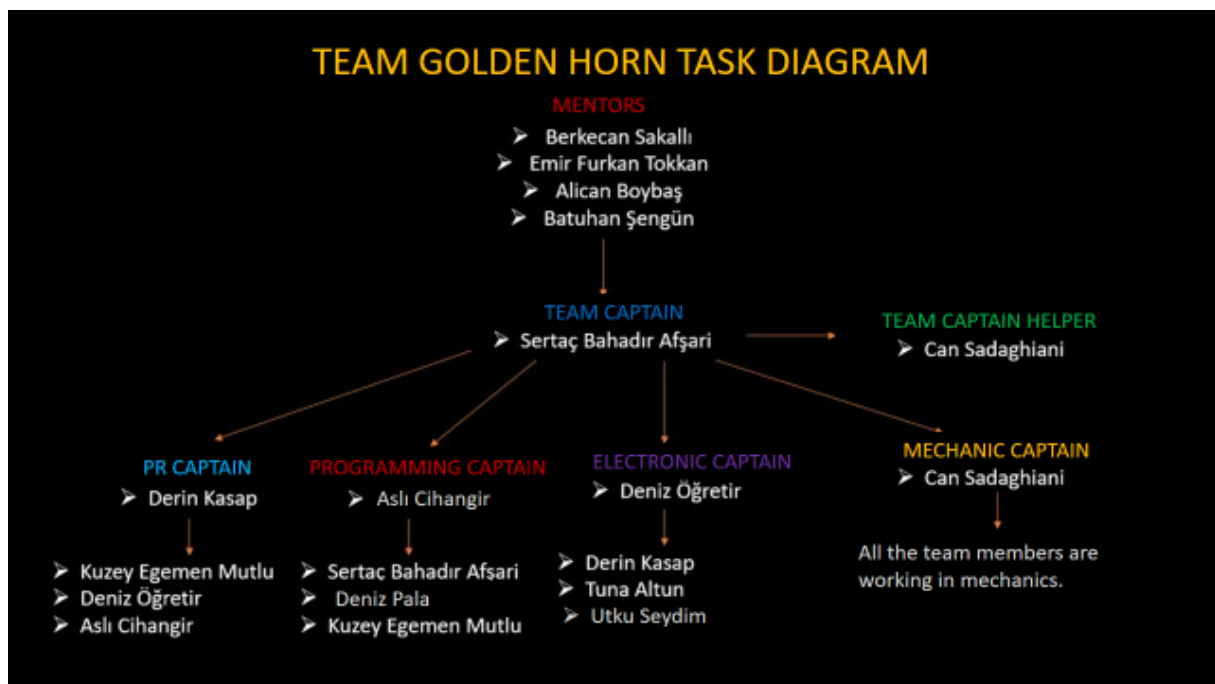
TEAM GOLDEN HORN TASK DIAGRAM

MENTORS
➢ Berkecan Sakallı
➢ Emir Furkan Tokkan
➢ Alican Boybaş
➢ Batuhan Şengün

TEAM CAPTAIN
➢ Sertaç Bahadır Afşari

TEAM CAPTAIN HELPER
➢ Can Sadaghiani

PR CAPTAIN
➢ Derin Kasap

➢ Kuzey Egemen Mutlu
➢ Deniz Öğretir
➢ Aslı Cihangir

PROGRAMMING CAPTAIN
➢ Aslı Cihangir

➢ Sertaç Bahadır Afşari
➢ Deniz Pala
➢ Kuzey Egemen Mutlu

ELECTRONIC CAPTAIN
➢ Deniz Öğretir

➢ Derin Kasap
➢ Tuna Altun
➢ Utku Seydim

MECHANIC CAPTAIN
➢ Can Sadaghiani

All the team members are working in mechanics.